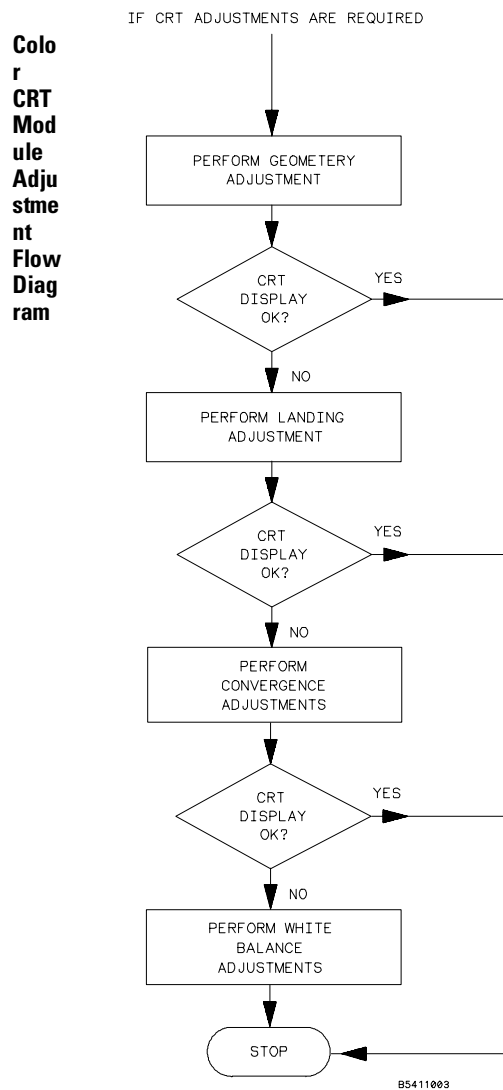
Color CRT Module Adjustment Flow Diagram

IF CRT ADJUSTMENTS ARE REQUIRED

PERFORM GEOMETERY ADJUSTMENT

CRT DISPLAY OK?

YES

NO

PERFORM LANDING ADJUSTMENT

CRT DISPLAY OK?

YES

NO

PERFORM CONVERGENCE ADJUSTMENTS

CRT DISPLAY OK?

YES

NO

PERFORM WHITE BALANCE ADJUSTMENTS

STOP

B5411003